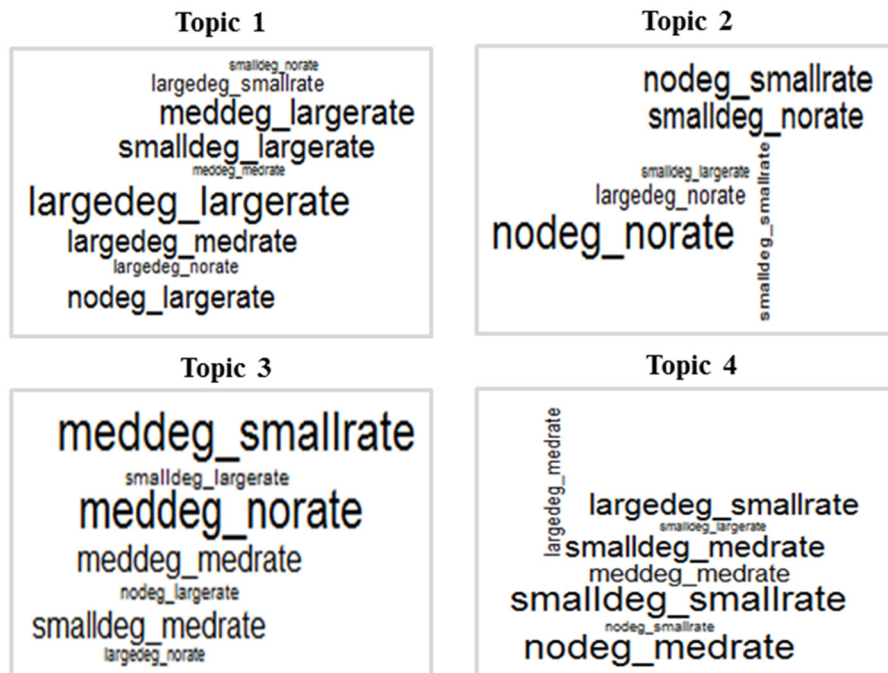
Topic 1

smalldeg_norate
largedeg_smallrate
meddeg_largerate
smalldeg_largerate
meddeg_medrate
largedeg_largerate
largedeg_medrate
largedeg_norate
nodeg_largerate

Topic 2

nodeg_smallrate
smalldeg_norate
smalldeg_largerate
largedeg_norate
nodeg_norate
smalldeg_smallrate

Topic 3

meddeg_smallrate
smalldeg_largerate
meddeg_norate
meddeg_medrate
nodeg_largerate
smalldeg_medrate
largedeg_norate

Topic 4

largedeg_medrate
largedeg_smallrate
smalldeg_largerate
smalldeg_medrate
meddeg_medrate
smalldeg_smallrate
nodeg_smallrate
nodeg_medrate